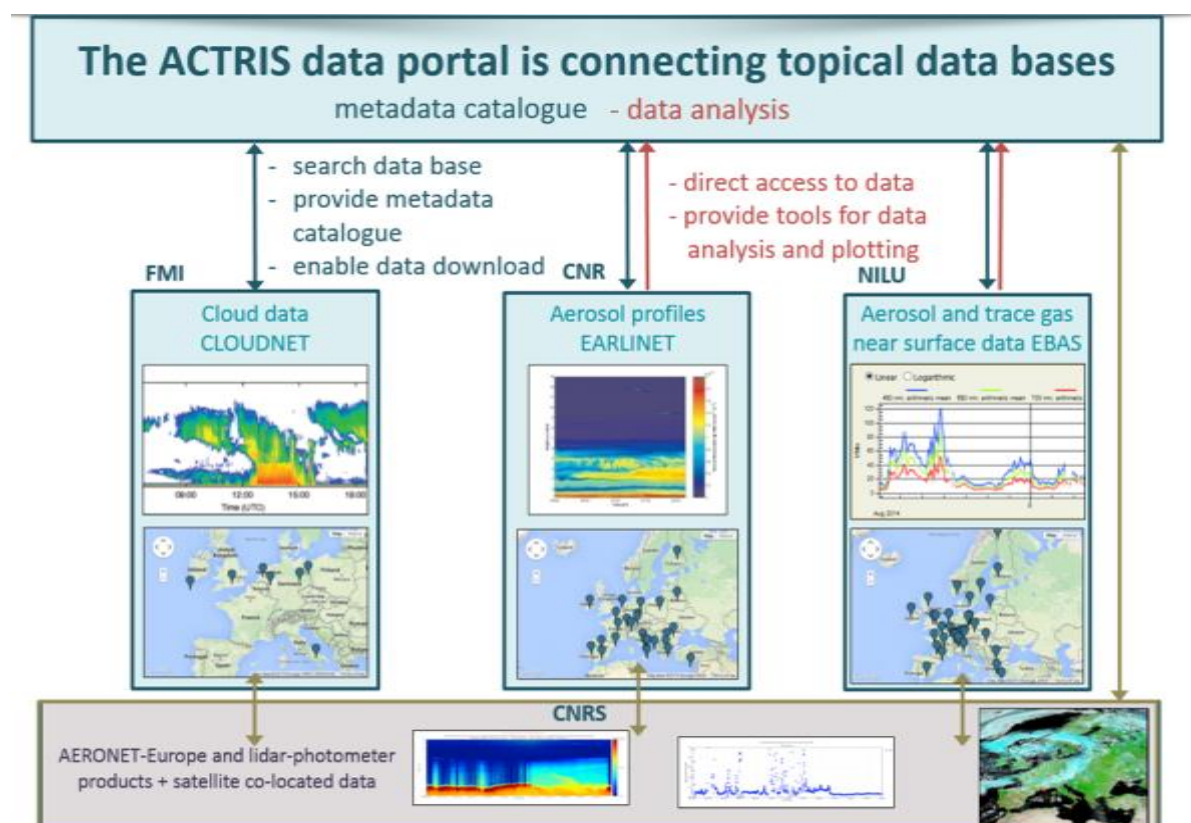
The ACTRIS data portal is connecting topical data bases
metadata catalogue - data analysis

- search data base
- provide metadata catalogue
- enable data download

- direct access to data
- provide tools for data analysis and plotting

FMI

Cloud data
CLOUDNET

09:00 12:00 15:00 18:00
Time (UTC)

CNR

Aerosol profiles
EARLINET

NILU

Aerosol and trace gas near surface data EBAS

Linear Logarithmic

Aug 2014

CNRS

AERONET-Europe and lidar-photometer products + satellite co-located data